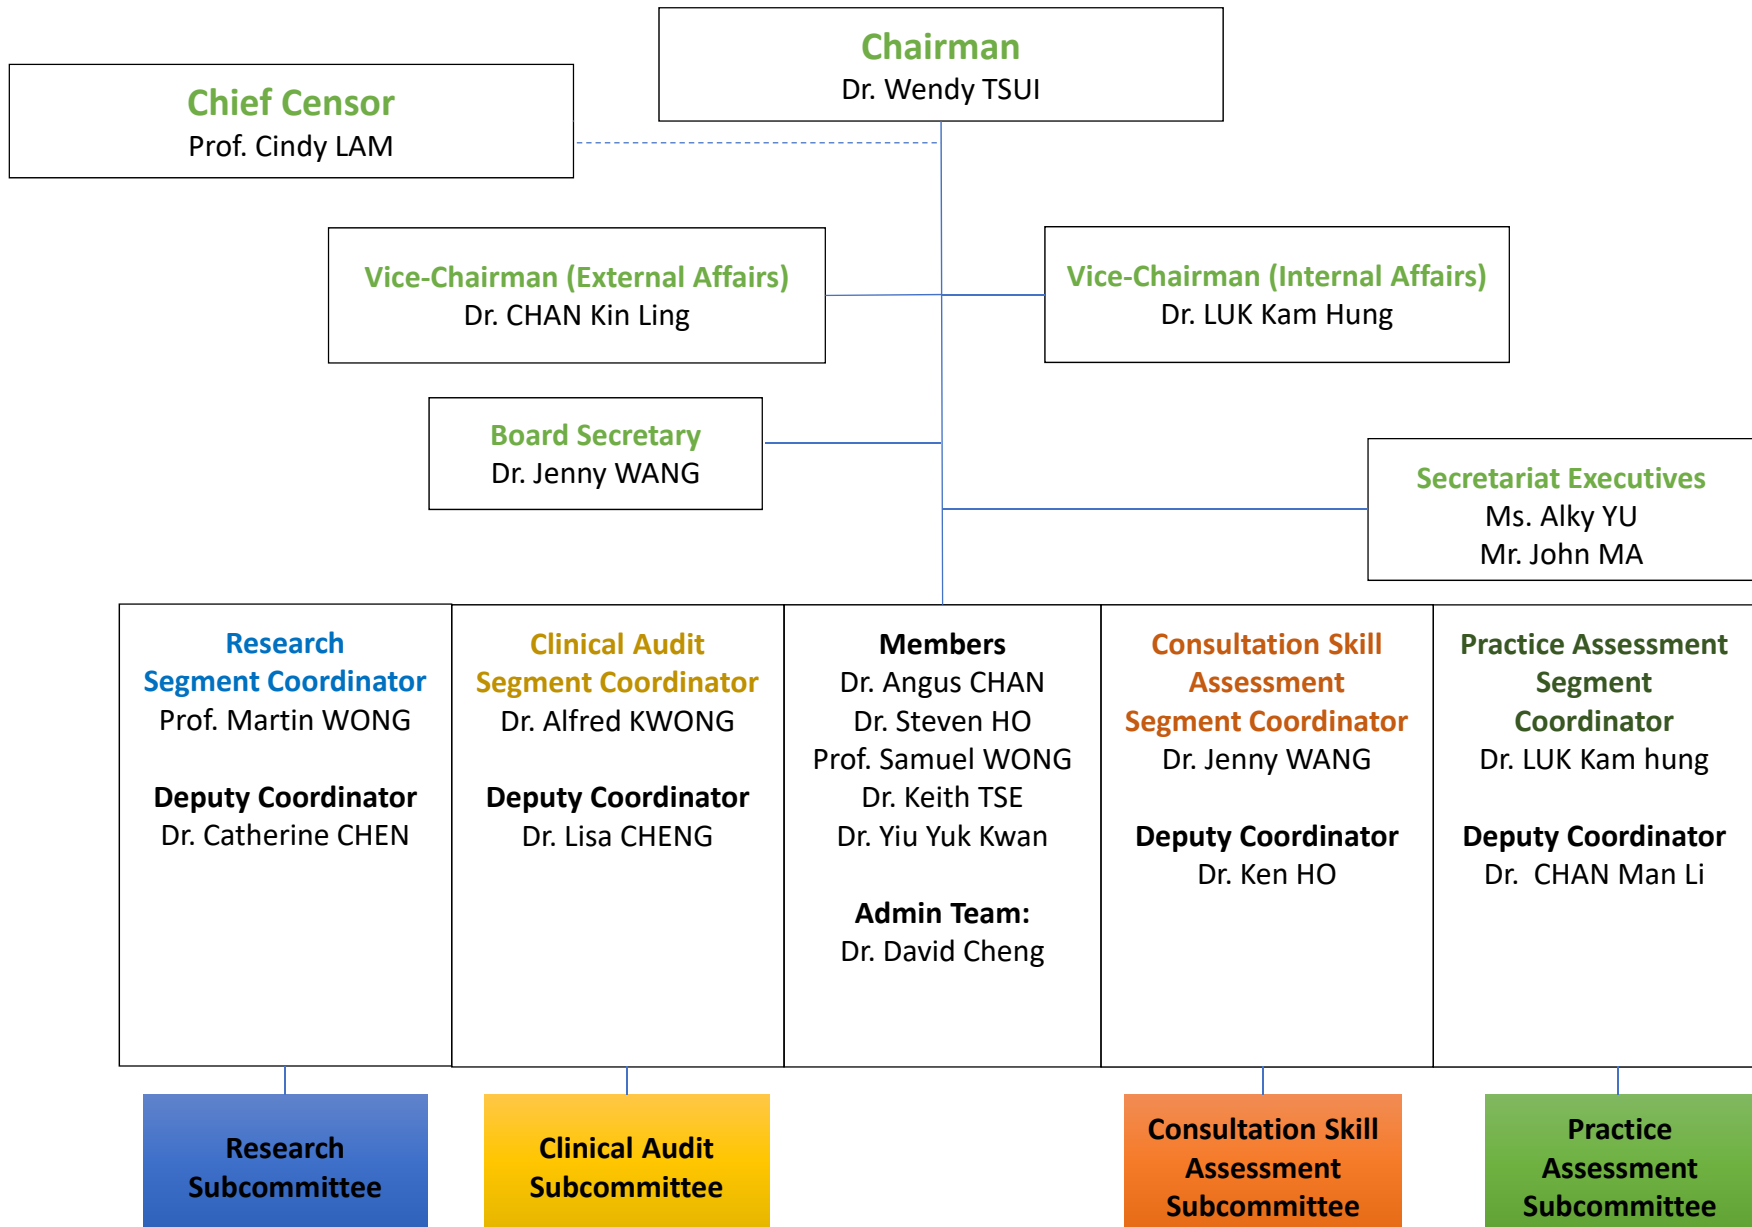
Chairman
Dr. Wendy TSUI

Chief Censor
Prof. Cindy LAM

Vice-Chairman (External Affairs)
Dr. CHAN Kin Ling

Vice-Chairman (Internal Affairs)
Dr. LUK Kam Hung

Board Secretary
Dr. Jenny WANG

Secretariat Executives
Ms. Alky YU
Mr. John MA

Research
Segment Coordinator
Prof. Martin WONG

Deputy Coordinator
Dr. Catherine CHEN

Clinical Audit
Segment Coordinator
Dr. Alfred KWONG

Deputy Coordinator
Dr. Lisa CHENG

Members
Dr. Angus CHAN
Dr. Steven HO
Prof. Samuel WONG
Dr. Keith TSE
Dr. Yiu Yuk Kwan

Admin Team:
Dr. David Cheng

Consultation Skill
Assessment
Segment Coordinator
Dr. Jenny WANG

Deputy Coordinator
Dr. Ken HO

Practice Assessment
Segment
Coordinator
Dr. LUK Kam hung

Deputy Coordinator
Dr. CHAN Man Li

Research
Subcommittee

Clinical Audit
Subcommittee

Consultation Skill
Assessment
Subcommittee

Practice
Assessment
Subcommittee